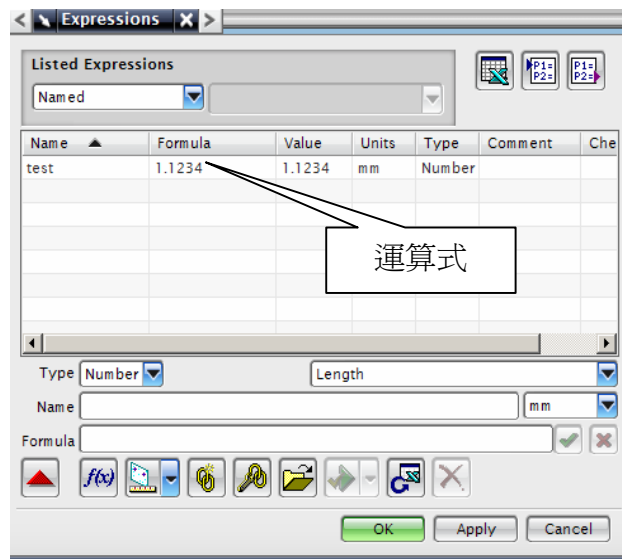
Expressions

Listed Expressions

Named

P1=
P2=

P1=
P2=

| Name | Formula | Value | Units | Type | Comment | Che |
|---|---|---|---|---|---|---|
| test | 1.1234 | 1.1234 | mm | Number | | |

運算式

Type Number

Length

Name

mm

Formula

f(x)

OK

Apply

Cancel